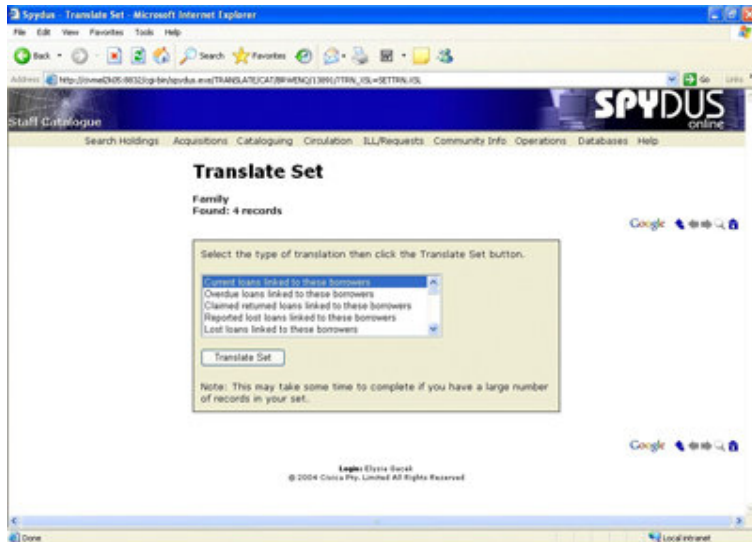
Spydus - Translate Set - Microsoft Internet Explorer

File Edit View Favorites Tools Help

Back Search Favorites

Address http://civica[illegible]:8032/cgi-bin/spydus.exe/TRANSLATE/CAT/BRWENQ/1389/1?TRN_XSL=SETTRN.XSL Go Links

Staff Catalogue SPYDUS online

Search Holdings Acquisitions Cataloguing Circulation ILL/Requests Community Info Operations Databases Help

Translate Set

Family
Found: 4 records

Google

Select the type of translation then click the Translate Set button.

Current loans linked to these borrowers
Overdue loans linked to these borrowers
Claimed returned loans linked to these borrowers
Reported lost loans linked to these borrowers
Lost loans linked to these borrowers

Translate Set

Note: This may take some time to complete if you have a large number of records in your set.

Google

Login: Elysia Gecek
© 2004 Civica Pty. Limited All Rights Reserved

Done Local intranet